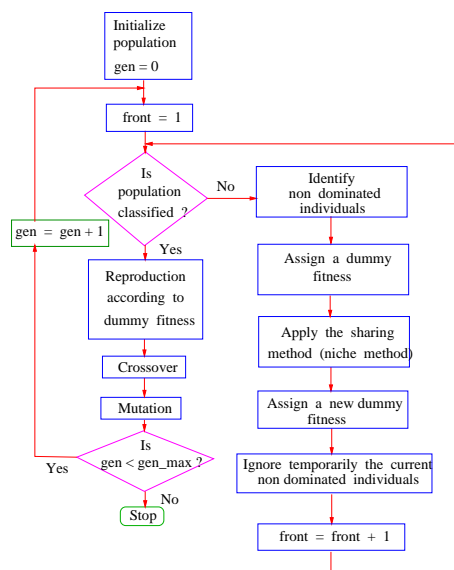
Initialize population
gen = 0

front = 1

Is population classified ?

No

Identify non dominated individuals

gen = gen + 1

Yes

Assign a dummy fitness

Reproduction according to dummy fitness

Apply the sharing method (niche method)

Crossover

Mutation

Assign a new dummy fitness

Is gen < gen_max ?

Yes

Ignore temporarily the current non dominated individuals

No

Stop

front = front + 1